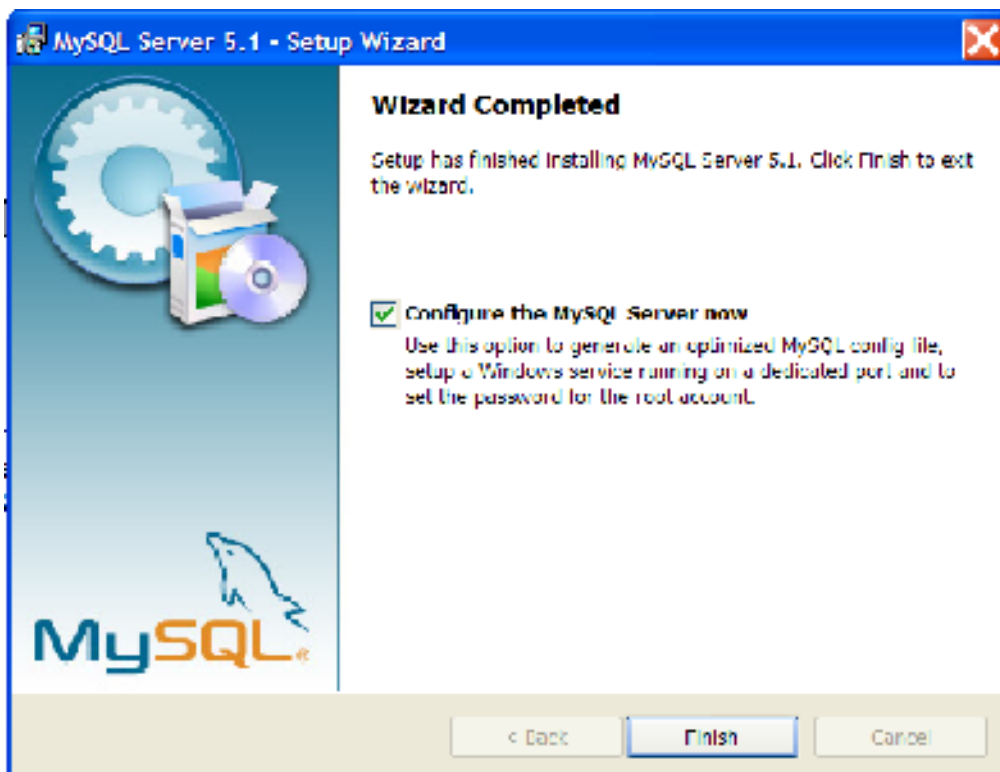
MySQL Server 5.1 - Setup Wizard

Wizard Completed

Setup has finished installing MySQL Server 5.1. Click Finish to exit the wizard.

Configure the MySQL Server now
Use this option to generate an optimized MySQL config file, setup a Windows service running on a dedicated port and to set the password for the root account.

MySQL

< Back
Finish
Cancel